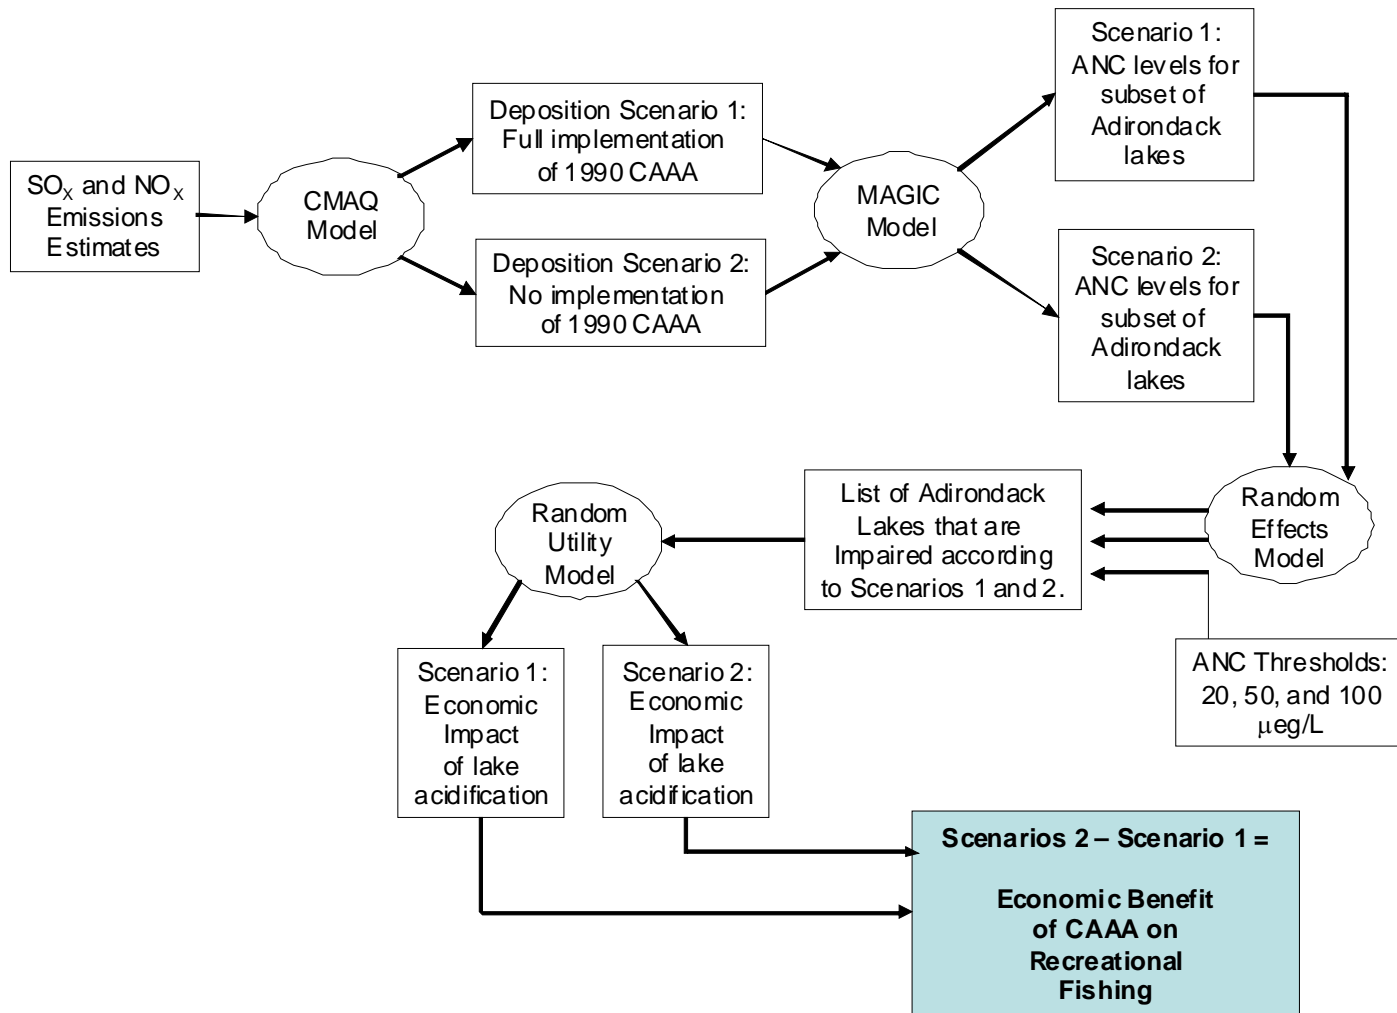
$SO_X$ and $NO_X$ Emissions Estimates

CMAQ Model

Deposition Scenario 1: Full implementation of 1990 CAAA

Deposition Scenario 2: No implementation of 1990 CAAA

MAGIC Model

Scenario 1: ANC levels for subset of Adirondack lakes

Scenario 2: ANC levels for subset of Adirondack lakes

Random Effects Model

List of Adirondack Lakes that are Impaired according to Scenarios 1 and 2.

ANC Thresholds: 20, 50, and 100 $\mu$eg/L

Random Utility Model

Scenario 1: Economic Impact of lake acidification

Scenario 2: Economic Impact of lake acidification

Scenarios 2 – Scenario 1 =

Economic Benefit of CAAA on Recreational Fishing